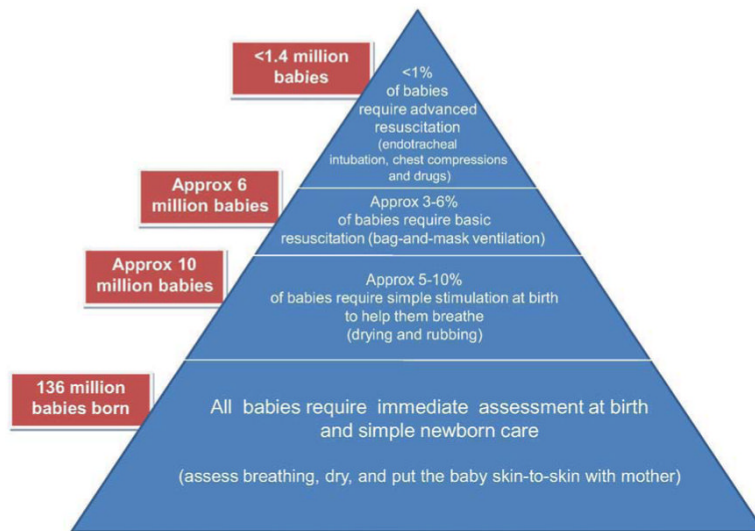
<1.4 million babies

<1% of babies require advanced resuscitation (endotracheal intubation, chest compressions and drugs)

Approx 6 million babies

Approx 3-6% of babies require basic resuscitation (bag-and-mask ventilation)

Approx 10 million babies

Approx 5-10% of babies require simple stimulation at birth to help them breathe (drying and rubbing)

136 million babies born

All babies require immediate assessment at birth and simple newborn care

(assess breathing, dry, and put the baby skin-to-skin with mother)